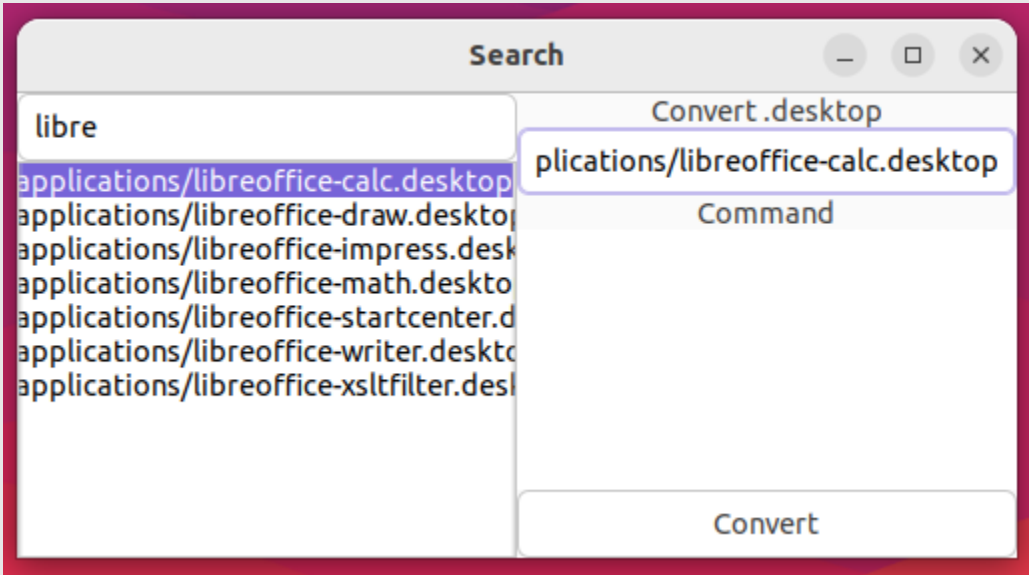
Search

libre

applications/libreoffice-calc.desktop
applications/libreoffice-draw.deskto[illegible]
applications/libreoffice-impress.desk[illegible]
applications/libreoffice-math.deskto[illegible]
applications/libreoffice-startcenter.d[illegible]
applications/libreoffice-writer.deskto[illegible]
applications/libreoffice-xsltfilter.desk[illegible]

Convert .desktop

plications/libreoffice-calc.desktop

Command

Convert